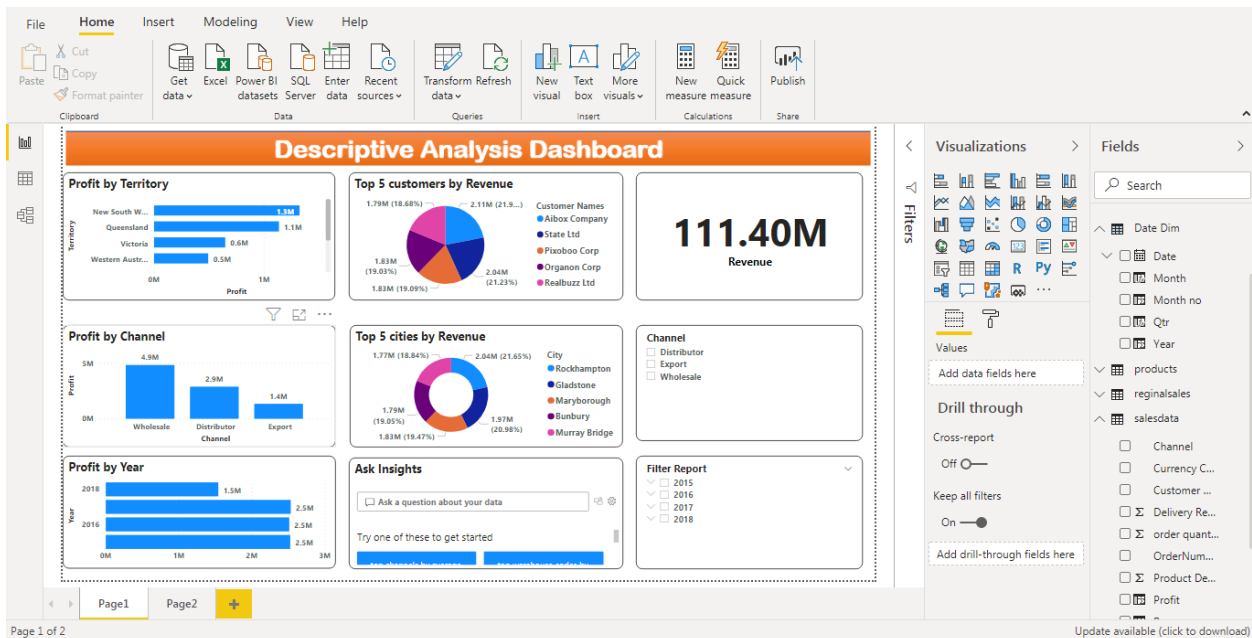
File Home Insert Modeling View Help

Paste Cut Copy Format painter Clipboard

Get data Excel Power BI datasets SQL Server Enter data Recent sources Data

Transform data Refresh Queries

New visual Text box More visuals Insert

New measure Quick measure Calculations

Publish Share

Descriptive Analysis Dashboard

Profit by Territory

| Territory | Profit |
|---|---|
| New South W... | 1.3M |
| Queensland | 1.1M |
| Victoria | 0.6M |
| Western Austr... | 0.5M |

0M 1M Profit

Top 5 customers by Revenue

1.79M (18.68%) 2.11M (21.9...) 2.04M (21.23%) 1.83M (19.03%) 1.83M (19.09%)

Customer Names
Aibox Company
State Ltd
Pixoboo Corp
Organon Corp
Realbuzz Ltd

111.40M
Revenue

Profit by Channel

5M 0M Profit
4.9M Wholesale
2.9M Distributor
1.4M Export
Channel

Top 5 cities by Revenue

1.77M (18.84%) 2.04M (21.65%) 1.79M (19.05%) 1.97M (20.98%) 1.83M (19.47%)

City
Rockhampton
Gladstone
Maryborough
Bunbury
Murray Bridge

Channel
Distributor
Export
Wholesale

Profit by Year

2018 1.5M
2016 2.5M
2.5M
2.5M
0M 1M 2M 3M
Year

Ask Insights
Ask a question about your data
Try one of these to get started

Filter Report
2015
2016
2017
2018

Filters

Visualizations

Values
Add data fields here

Drill through
Cross-report
Off
Keep all filters
On
Add drill-through fields here

Fields
Search
Date Dim
Date
Month
Month no
Qtr
Year
products
reginalsales
salesdata
Channel
Currency C...
Customer ...
Delivery Re...
order quant...
OrderNum...
Product De...
Profit

Page1 Page2 +

Page 1 of 2

Update available (click to download)